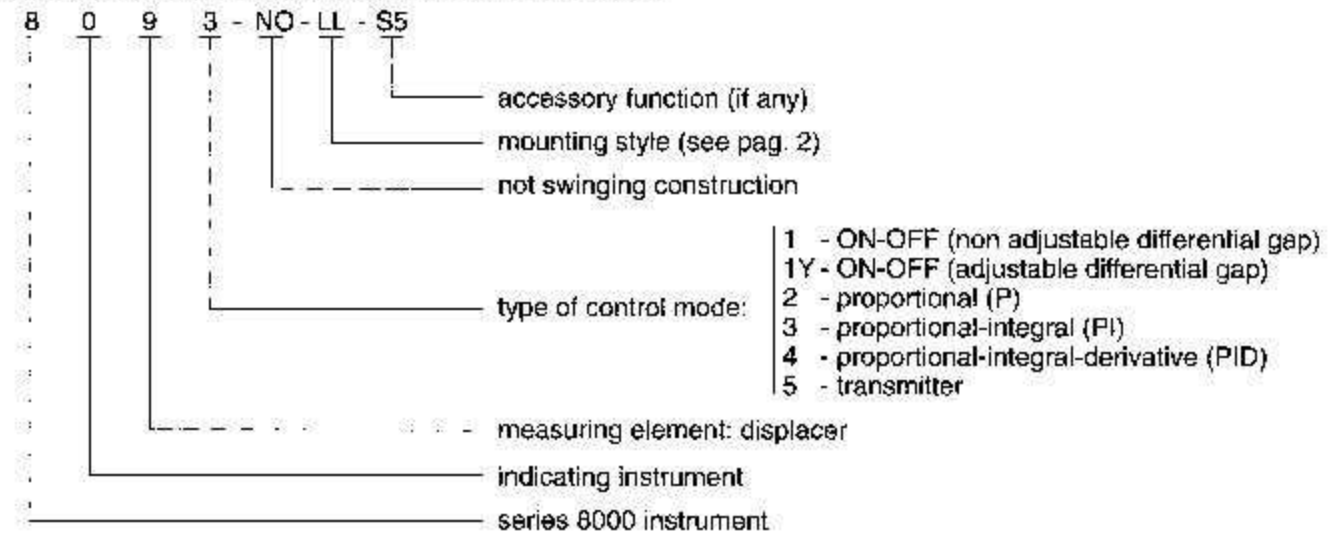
8 0 9 3 - NO - LL - S5

accessory function (if any)
mounting style (see pag. 2)
not swinging construction
type of control mode:
1 - ON-OFF (non adjustable differential gap)
1Y - ON-OFF (adjustable differential gap)
2 - proportional (P)
3 - proportional-integral (PI)
4 - proportional-integral-derivative (PID)
5 - transmitter
measuring element: displacer
indicating instrument
series 8000 instrument